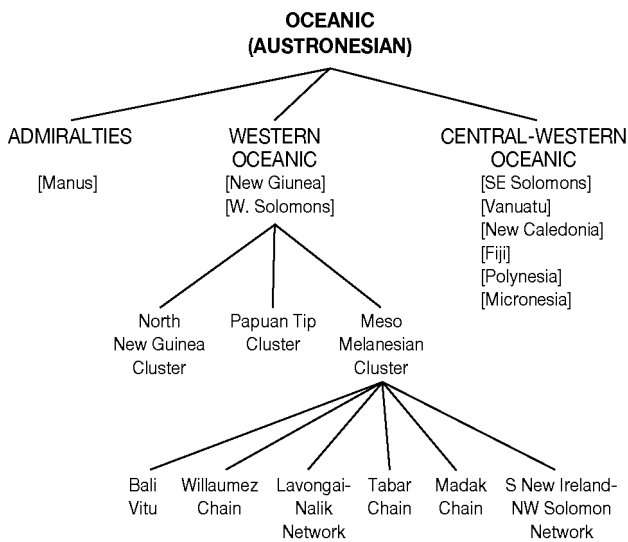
OCEANIC
(AUSTRONESIAN)

ADMIRALTIES
[Manus]

WESTERN OCEANIC
[New Giunea]
[W. Solomons]

CENTRAL-WESTERN OCEANIC
[SE Solomons]
[Vanuatu]
[New Caledonia]
[Fiji]
[Polynesia]
[Micronesia]

North New Guinea Cluster

Papuan Tip Cluster

Meso Melanesian Cluster

Bali Vitu

Willaumez Chain

Lavongai-Nalik Network

Tabar Chain

Madak Chain

S New Ireland-NW Solomon Network